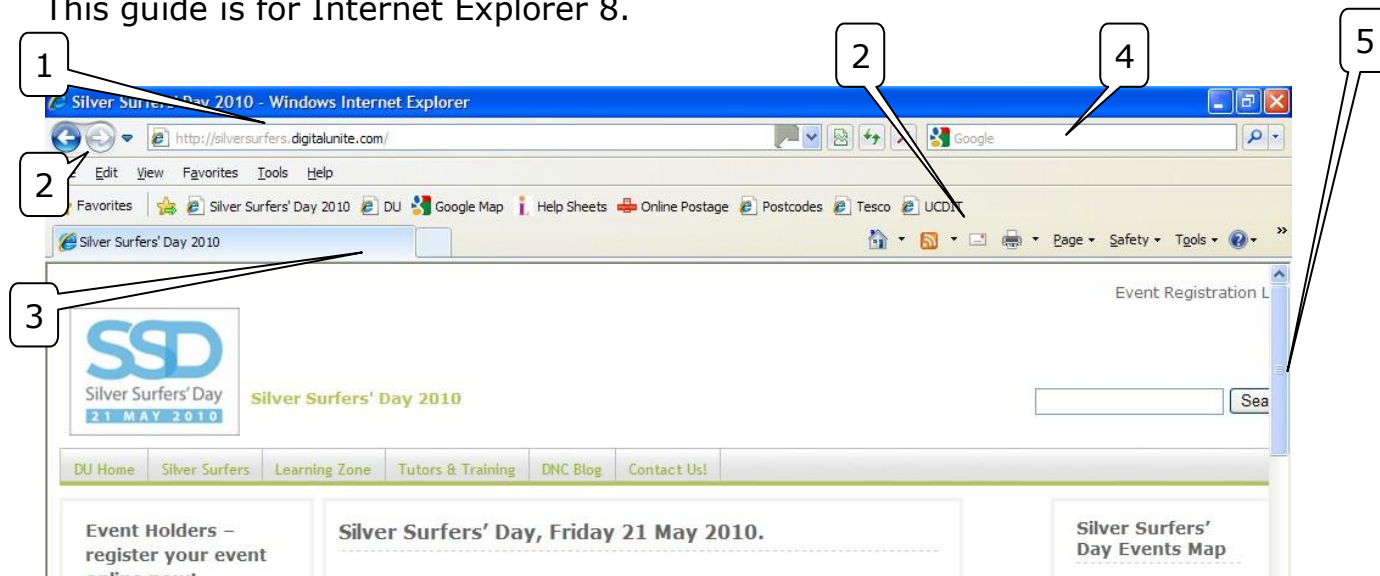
This guide is for Internet Explorer 8.

1

2

4

5

Silver Surfers' Day 2010 - Windows Internet Explorer

http://silversurfers.digitalunite.com/

Google

2

Edit View Favorites Tools Help

Favorites Silver Surfers' Day 2010 DU Google Map Help Sheets Online Postage Postcodes Tesco UCDIT

Silver Surfers' Day 2010

Page Safety Tools

3

Event Registration L

SSD Silver Surfers' Day 21 MAY 2010

Silver Surfers' Day 2010

Sea

DU Home | Silver Surfers | Learning Zone | Tutors & Training | DNC Blog | Contact Us!

Event Holders – register your event

Silver Surfers' Day, Friday 21 May 2010.

Silver Surfers' Day Events Map